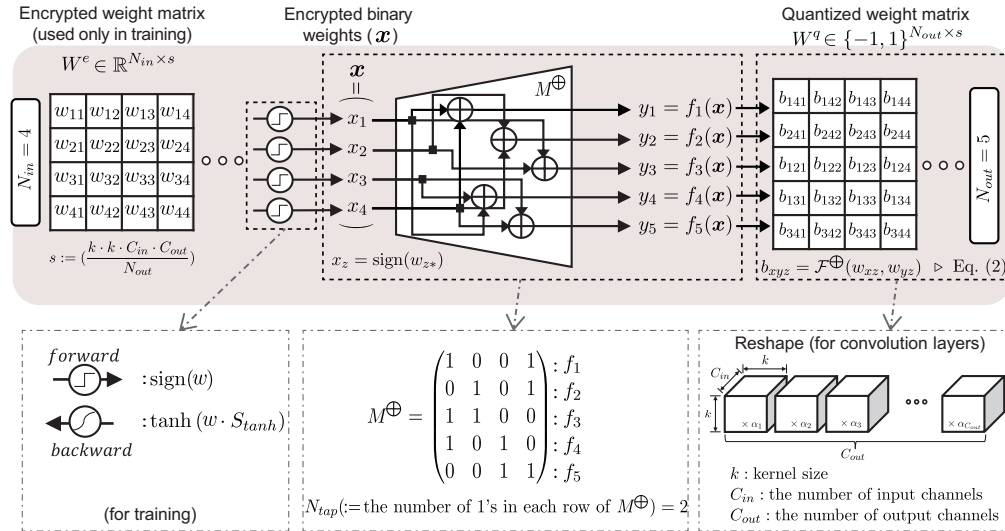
Encrypted weight matrix (used only in training)

$W^e \in \mathbb{R}^{N_{in} \times s}$

$N_{in} = 4$

| $w_{11}$ | $w_{12}$ | $w_{13}$ | $w_{14}$ |
|---|---|---|---|
| $w_{21}$ | $w_{22}$ | $w_{23}$ | $w_{24}$ |
| $w_{31}$ | $w_{32}$ | $w_{33}$ | $w_{34}$ |
| $w_{41}$ | $w_{42}$ | $w_{43}$ | $w_{44}$ |

$s := (\frac{k \cdot k \cdot C_{in} \cdot C_{out}}{N_{out}})$

Encrypted binary weights ($\boldsymbol{x}$)

$\boldsymbol{x}$ ||

$x_1$ $x_2$ $x_3$ $x_4$

$M^{\oplus}$

$y_1 = f_1(\boldsymbol{x})$
$y_2 = f_2(\boldsymbol{x})$
$y_3 = f_3(\boldsymbol{x})$
$y_4 = f_4(\boldsymbol{x})$
$y_5 = f_5(\boldsymbol{x})$

$x_z = \text{sign}(w_{z*})$

Quantized weight matrix

$W^q \in \{-1, 1\}^{N_{out} \times s}$

| $b_{141}$ | $b_{142}$ | $b_{143}$ | $b_{144}$ |
|---|---|---|---|
| $b_{241}$ | $b_{242}$ | $b_{243}$ | $b_{244}$ |
| $b_{121}$ | $b_{122}$ | $b_{123}$ | $b_{124}$ |
| $b_{131}$ | $b_{132}$ | $b_{133}$ | $b_{134}$ |
| $b_{341}$ | $b_{342}$ | $b_{343}$ | $b_{344}$ |

$N_{out} = 5$

$b_{xyz} = \mathcal{F}^{\oplus}(w_{xz}, w_{yz})$ ▷ Eq. (2)

$forward$ : $\text{sign}(w)$

$backward$ : $\tanh(w \cdot S_{tanh})$

(for training)

$M^{\oplus} = \begin{pmatrix} 1 & 0 & 0 & 1 \\ 0 & 1 & 0 & 1 \\ 1 & 1 & 0 & 0 \\ 1 & 0 & 1 & 0 \\ 0 & 0 & 1 & 1 \end{pmatrix}$ $: f_1$ $: f_2$ $: f_3$ $: f_4$ $: f_5$

$N_{tap}$(:= the number of 1's in each row of $M^{\oplus}$) = 2

Reshape (for convolution layers)

$C_{in}$ $k$ $k$

$\times \alpha_1$ $\times \alpha_2$ $\times \alpha_3$ $\times \alpha_{C_{out}}$

$C_{out}$

$k$ : kernel size
$C_{in}$ : the number of input channels
$C_{out}$ : the number of output channels